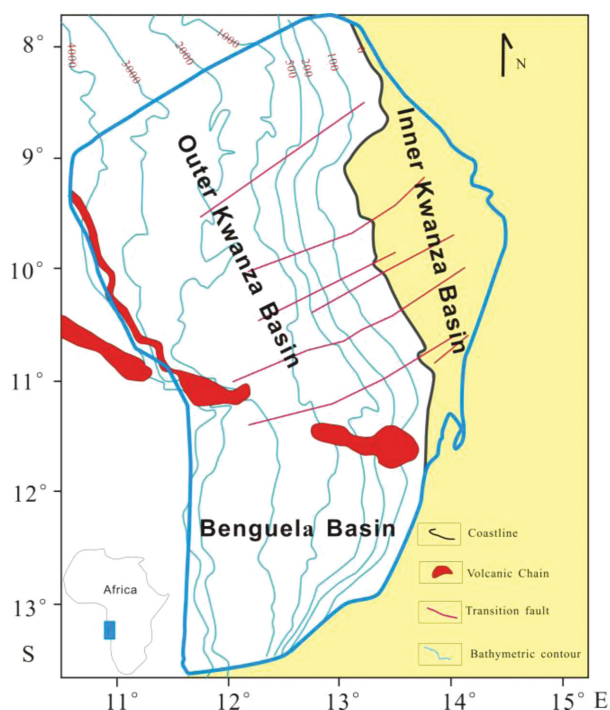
8°
9°
10°
11°
12°
13°
S
11°
12°
13°
14°
15°
E
N
4000
3000
2000
1000
500
200
100
0
Outer Kwanza Basin
Inner Kwanza Basin
Benguela Basin
Africa
Coastline
Volcanic Chain
Transition fault
Bathymetric contour